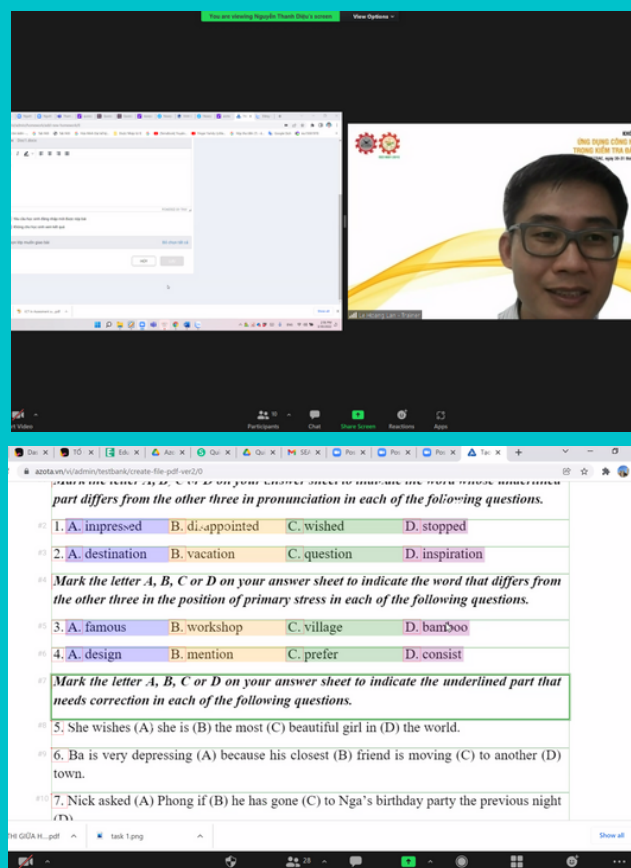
You are viewing Nguyễn Thanh Diệu's screen View Options

Lê Hoàng Lam - Trainer

Participants Chat Share Screen Reactions Apps

Dai × TỐ × Edu × Azo × Qui × Qui × SEA × Poi × Poi × Poi × Tac × +

azota.vn/vi/admin/testbank/create-file-pdf-ver2/0

part differs from the other three in pronunciation in each of the following questions.

#2 1. A. impressed B. disappointed C. wished D. stopped

#3 2. A. destination B. vacation C. question D. inspiration

#4 Mark the letter A, B, C or D on your answer sheet to indicate the word that differs from the other three in the position of primary stress in each of the following questions.

#5 3. A. famous B. workshop C. village D. bamboo

#6 4. A. design B. mention C. prefer D. consist

#7 Mark the letter A, B, C or D on your answer sheet to indicate the underlined part that needs correction in each of the following questions.

#8 5. She wishes (A) she is (B) the most (C) beautiful girl in (D) the world.

#9 6. Ba is very depressing (A) because his closest (B) friend is moving (C) to another (D) town.

#10 7. Nick asked (A) Phong if (B) he has gone (C) to Nga's birthday party the previous night (D)

THI GIỮA H....pdf task 1.png Show all

28